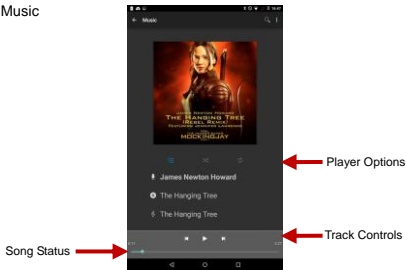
Music

Music

JAMES NEWTON HOWARD
THE HANGING TREE
(REBEL REMIX)
FEATURING JENNIFER LAWRENCE
MOCKINGJAY

James Newton Howard

The Hanging Tree

The Hanging Tree

Player Options

Track Controls

Song Status